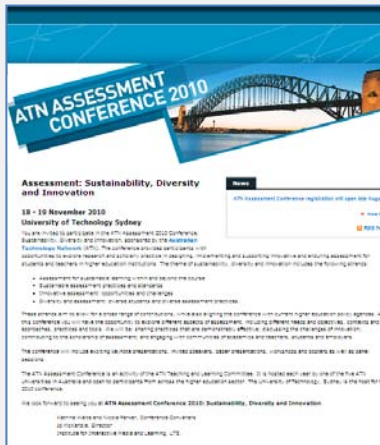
ATN ASSESSMENT CONFERENCE 2010

Assessment: Sustainability, Diversity and Innovation

18 - 19 November 2010
University of Technology Sydney

You are invited to participate in the ATN Assessment 2010 Conference, Assessment: Sustainability, Diversity and Innovation, sponsored by the Australian Technology Network (ATN). The conference provides participants with opportunities to explore research and scholarly practice in designing, implementing and supporting innovative and enduring assessment for students and teachers in higher education institutions. The theme of sustainability, diversity and innovation includes the following strands:

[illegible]

These strands aim to allow for a broad range of contributions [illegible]

The conference will include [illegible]

The ATN Assessment Conference is an activity of the ATN Teaching and Learning Committee. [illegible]

We look forward to seeing you at ATN Assessment Conference 2010: Sustainability, Diversity and Innovation.

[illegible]

News

ATN Assessment Conference registration will open late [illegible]

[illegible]

RSS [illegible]